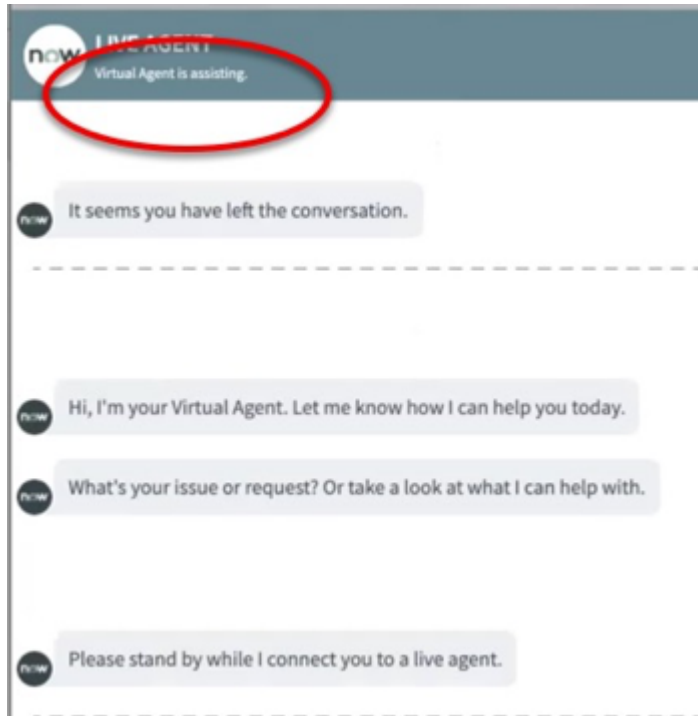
now LIVE AGENT
Virtual Agent is assisting.

now It seems you have left the conversation.

now Hi, I'm your Virtual Agent. Let me know how I can help you today.

now What's your issue or request? Or take a look at what I can help with.

now Please stand by while I connect you to a live agent.